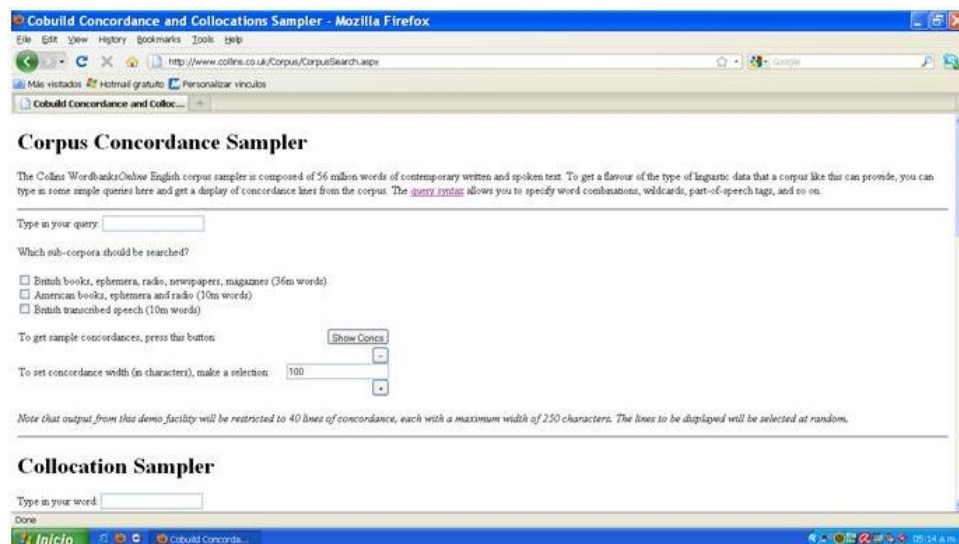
Cobuild Concordance and Collocations Sampler - Mozilla Firefox

File Edit View History Bookmarks Tools Help

http://www.collins.co.uk/Corpus/CorpusSearch.aspx

Google

Más visitados Hotmail gratuito Personalizar vínculos

Cobuild Concordance and Colloc...

Corpus Concordance Sampler

The Collins WordbanksOnline English corpus sampler is composed of 56 million words of contemporary written and spoken text. To get a flavour of the type of linguistic data that a corpus like this can provide, you can type in some simple queries here and get a display of concordance lines from the corpus. The query syntax allows you to specify word combinations, wildcards, part-of-speech tags, and so on.

Type in your query:

Which sub-corpora should be searched?

British books, ephemera, radio, newspapers, magazines (36m words)
American books, ephemera and radio (10m words)
British transcribed speech (10m words)

To get sample concordances, press this button: Show Concs

To set concordance width (in characters), make a selection: 100

Note that output from this demo facility will be restricted to 40 lines of concordance, each with a maximum width of 250 characters. The lines to be displayed will be selected at random.

Collocation Sampler

Type in your word:

Done

Inicio Cobuild Concorda... 05:14 a.m.